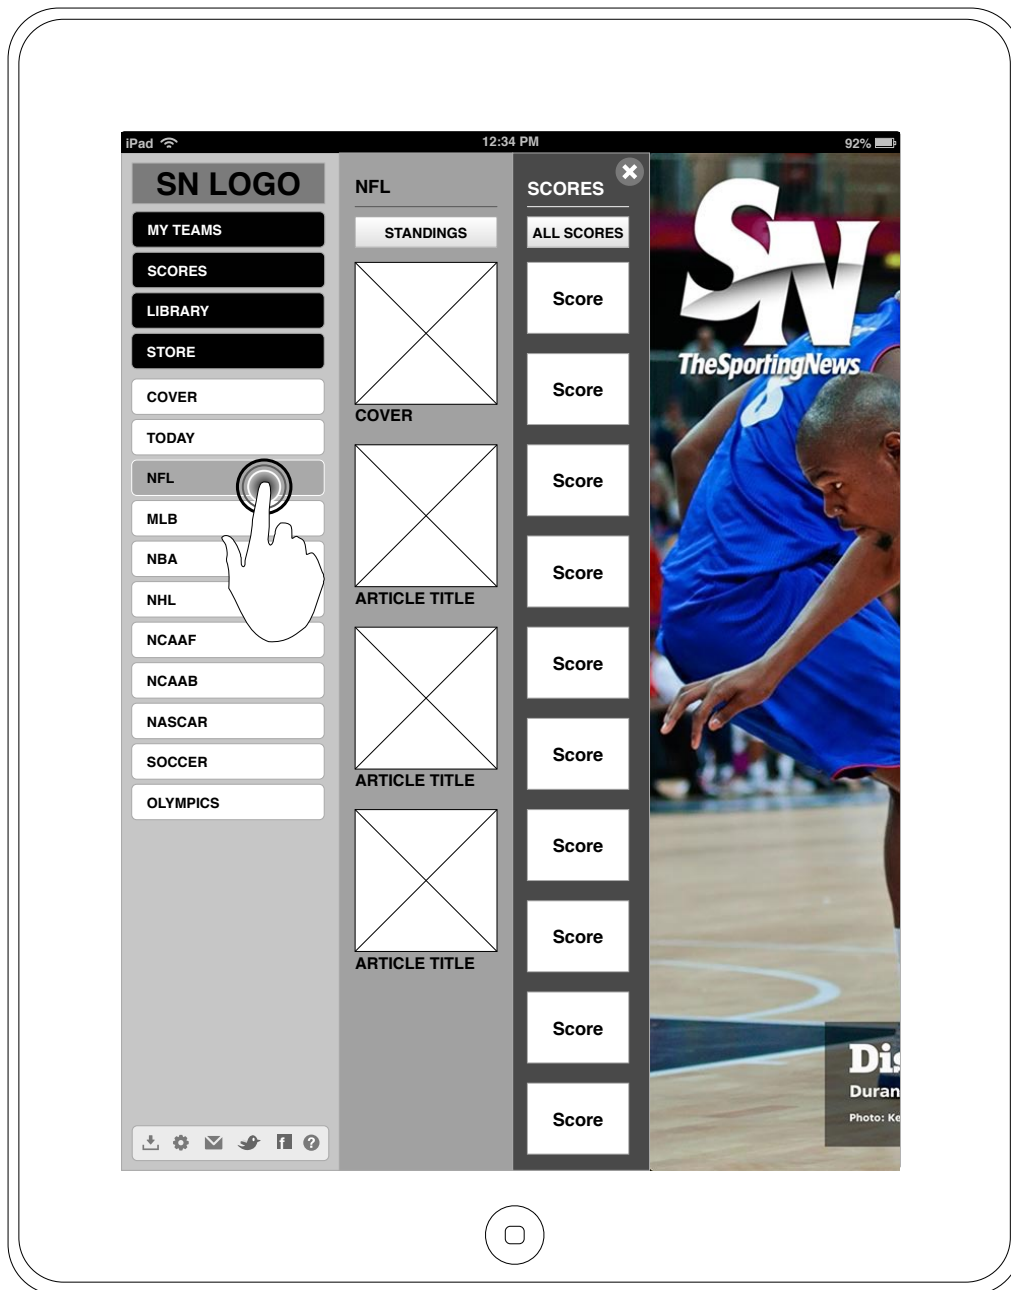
iPad
12:34 PM
92%

SN LOGO
MY TEAMS
SCORES
LIBRARY
STORE
COVER
TODAY
NFL
MLB
NBA
NHL
NCAAF
NCAAB
NASCAR
SOCCER
OLYMPICS

NFL
STANDINGS
COVER
ARTICLE TITLE
ARTICLE TITLE
ARTICLE TITLE

SCORES
ALL SCORES
Score
Score
Score
Score
Score
Score
Score
Score
Score
Score

SN
TheSportingNews
Di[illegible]
Duran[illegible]
Photo: Ke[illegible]